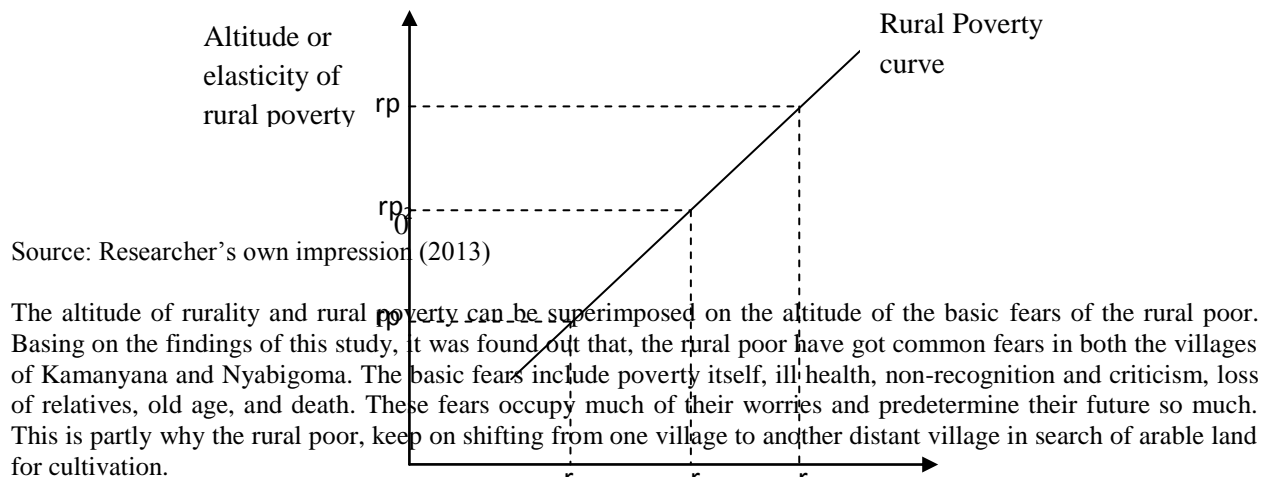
Altitude or elasticity of rural poverty

Rural Poverty curve

rp

rp

0

rp

Source: Researcher's own impression (2013)

The altitude of rurality and rural poverty can be superimposed on the altitude of the basic fears of the rural poor. Basing on the findings of this study, it was found out that, the rural poor have got common fears in both the villages of Kamanyana and Nyabigoma. The basic fears include poverty itself, ill health, non-recognition and criticism, loss of relatives, old age, and death. These fears occupy much of their worries and predetermine their future so much. This is partly why the rural poor, keep on shifting from one village to another distant village in search of arable land for cultivation.

r r r